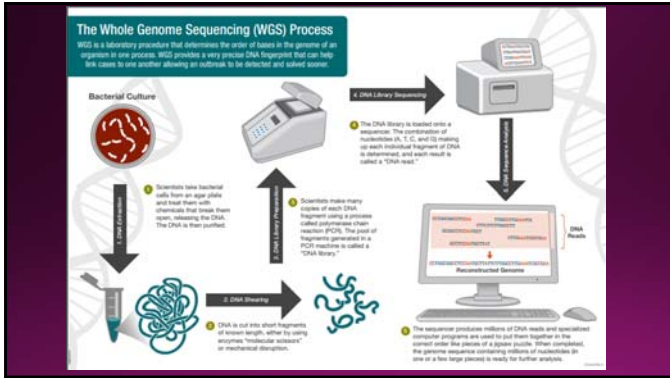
The Whole Genome Sequencing (WGS) Process

WGS is a laboratory procedure that determines the order of bases in the genome of an organism in one process. WGS provides a very precise DNA fingerprint that can help link cases to one another allowing an outbreak to be detected and solved sooner.

Bacterial Culture

1. DNA Extraction

1 Scientists take bacterial cells from an agar plate and treat them with chemicals that break them open, releasing the DNA. The DNA is then purified.

2. DNA Shearing

2 DNA is cut into short fragments of known length, either by using enzymes "molecular scissors" or mechanical disruption.

3. DNA Library Preparation

3 Scientists make many copies of each DNA fragment using a process called polymerase chain reaction (PCR). The pool of fragments generated in a PCR machine is called a "DNA library."

4. DNA Library Sequencing

4 The DNA library is loaded onto a sequencer. The combination of nucleotides (A, T, C, and G) making up each individual fragment of DNA is determined, and each result is called a "DNA read."

5. DNA Sequence Analysis

DNA Reads

Reconstructed Genome

5 The sequencer produces millions of DNA reads and specialized computer programs are used to put them together in the correct order like pieces of a jigsaw puzzle. When completed, the genome sequence containing millions of nucleotides (in one or a few large pieces) is ready for further analysis.